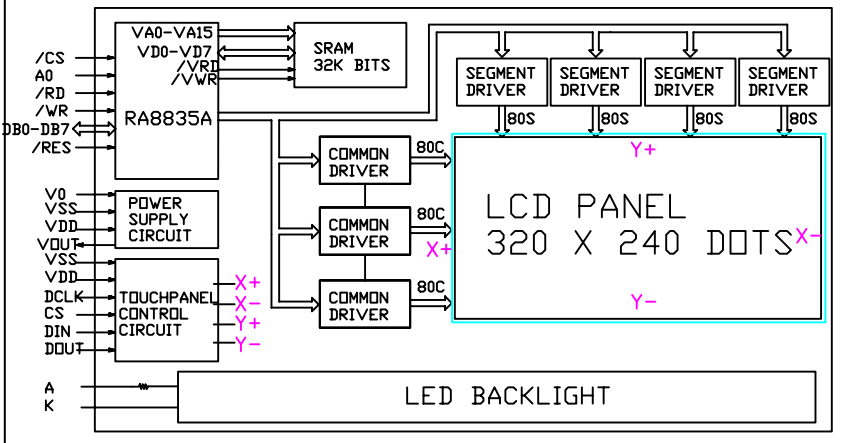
/CS
A0
/RD
/WR
DB0-DB7
/RES

VA0-VA15
VD0-VD7
/VRD
/VWR
RA8835A

SRAM
32K BITS

SEGMENT DRIVER
SEGMENT DRIVER
SEGMENT DRIVER
SEGMENT DRIVER
80S
80S
80S
80S

COMMON DRIVER
80C
COMMON DRIVER
80C
COMMON DRIVER
80C

Y+
LCD PANEL
320 X 240 DOTS
X+
X-
Y-

V0
VSS
VDD
VOUT
POWER SUPPLY CIRCUIT

VSS
VDD
DCLK
CS
DIN
DOUT
TOUCHPANEL CONTROL CIRCUIT
X+
X-
Y+
Y-

A
K
LED BACKLIGHT